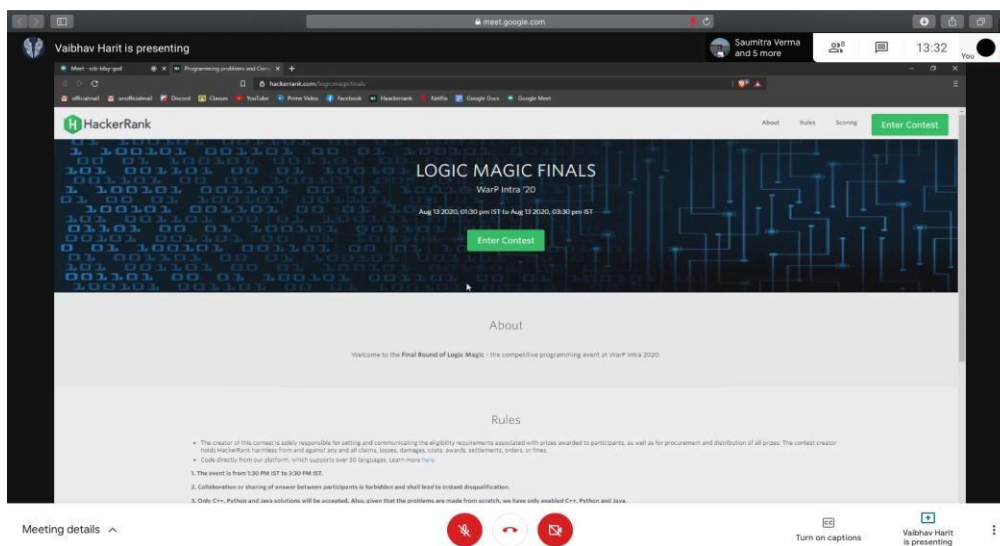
meet.google.com

Vaibhav Harit is presenting

Saumitra Verma and 5 more

8

13:32

You

Meet - xcb-bhky-gsd
Programming problems and Com
hackerrank.com/logicmagicfinals

officialmel unofficialmel Discord Classes YouTube Prime Video Facebook Hackerrank Netflix Google Docs Google Meet

HackerRank

About Rules Scoring Enter Contest

LOGIC MAGIC FINALS

WarP Intra '20

Aug 13 2020, 01:30 pm IST to Aug 13 2020, 03:30 pm IST

Enter Contest

About

Welcome to the Final Round of Logic Magic - the competitive programming event at WarP Intra 2020.

Rules

• The creator of this contest is solely responsible for setting and communicating the eligibility requirements associated with prizes awarded to participants, as well as for procurement and distribution of all prizes. The contest creator holds HackerRank harmless from and against any and all claims, losses, damages, costs, awards, settlements, orders, or fines.
• Code directly from our platform, which supports over 30 languages. Learn more here.

1. The event is from 1:30 PM IST to 3:30 PM IST.

2. Collaboration or sharing of answer between participants is forbidden and shall lead to instant disqualification.

3. Only C++, Python and Java solutions will be accepted. Also, given that the problems are made from scratch, we have only enabled C++, Python and Java.

Meeting details

Turn on captions

Vaibhav Harit is presenting